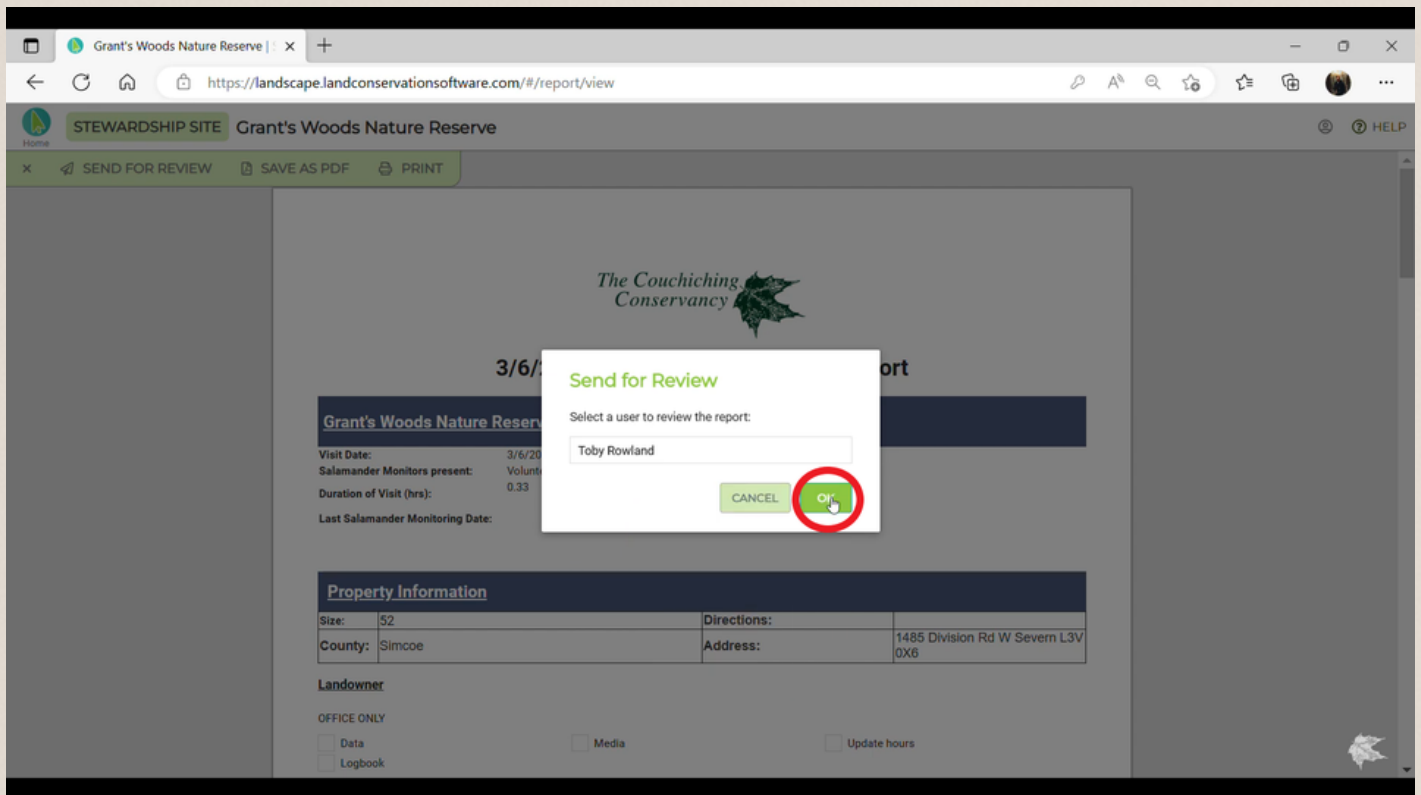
Grant's Woods Nature Reserve | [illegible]

https://landscape.landconservationsoftware.com/#/report/view

Home

STEWARDSHIP SITE Grant's Woods Nature Reserve

HELP

SEND FOR REVIEW SAVE AS PDF PRINT

The Couchiching Conservancy

3/6/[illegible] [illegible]ort

Send for Review

Select a user to review the report:

Toby Rowland

CANCEL OK

Grant's Woods Nature Reserv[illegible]

Visit Date: 3/6/20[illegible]
Salamander Monitors present: Volunt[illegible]
Duration of Visit (hrs): 0.33
Last Salamander Monitoring Date:

Property Information

| Size: | 52 | Directions: | |
|---|---|---|---|
| County: | Simcoe | Address: | 1485 Division Rd W Severn L3V 0X6 |

Landowner

OFFICE ONLY

Data Media Update hours
Logbook